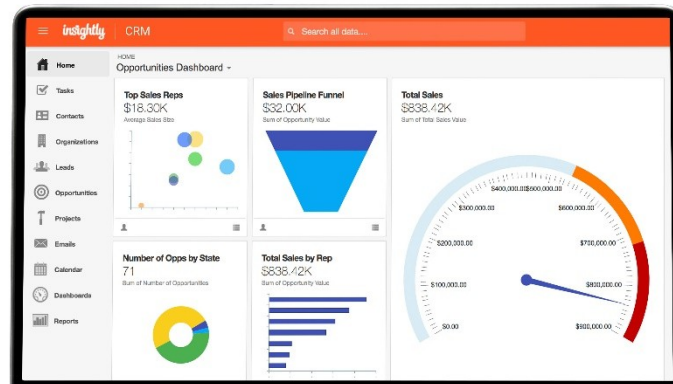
insightly | CRM

Search all data....

Home
Tasks
Contacts
Organizations
Leads
Opportunities
Projects
Emails
Calendar
Dashboards
Reports

HOME
Opportunities Dashboard

Top Sales Reps
$18.30K
Average Sales Size

Sales Pipeline Funnel
$32.00K
Sum of Opportunity Value

Total Sales
$838.42K
Sum of Total Sales Value

$400,000.00
$500,000.00
$300,000.00
$600,000.00
$200,000.00
$700,000.00
$100,000.00
$800,000.00
$0.00
$900,000.00

Number of Opps by State
71
Sum of Number of Opportunities

Total Sales by Rep
$838.42K
Sum of Opportunity Value